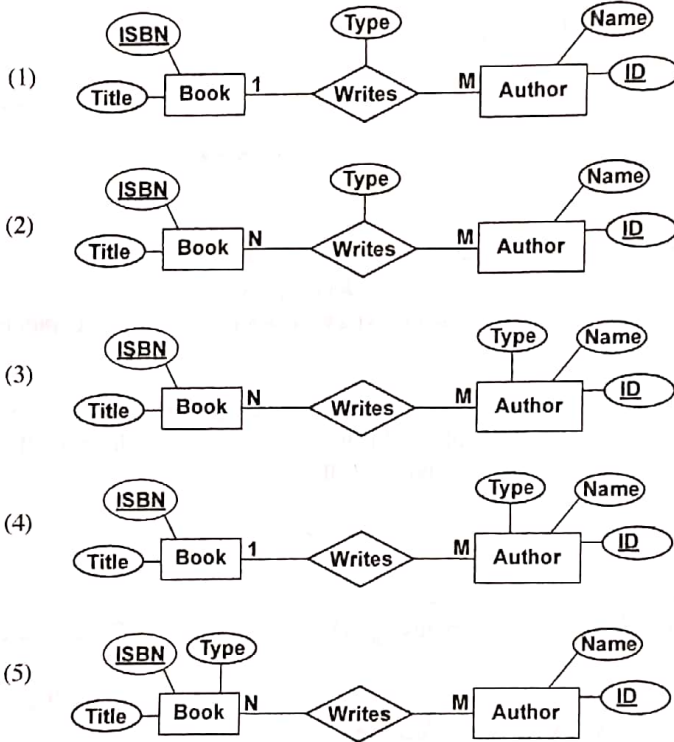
(1)
ISBN
Title
Book
1
Type
Writes
M
Author
Name
ID

(2)
ISBN
Title
Book
N
Type
Writes
M
Author
Name
ID

(3)
ISBN
Title
Book
N
Writes
M
Author
Type
Name
ID

(4)
ISBN
Title
Book
1
Writes
M
Author
Type
Name
ID

(5)
ISBN
Type
Title
Book
N
Writes
M
Author
Name
ID